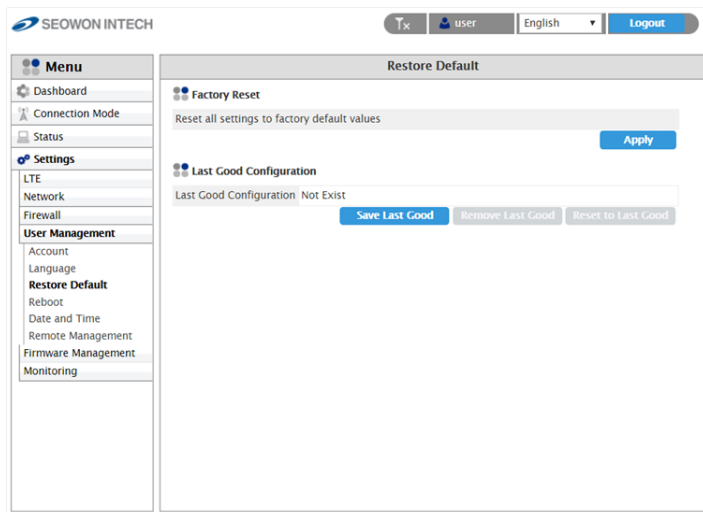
SEOWON INTECH

user

English

Logout

Menu

Dashboard

Connection Mode

Status

Settings

LTE

Network

Firewall

User Management

Account

Language

Restore Default

Reboot

Date and Time

Remote Management

Firmware Management

Monitoring

Restore Default

Factory Reset

Reset all settings to factory default values

Apply

Last Good Configuration

| Last Good Configuration | Not Exist |
|---|---|

Save Last Good

Remove Last Good

Reset to Last Good